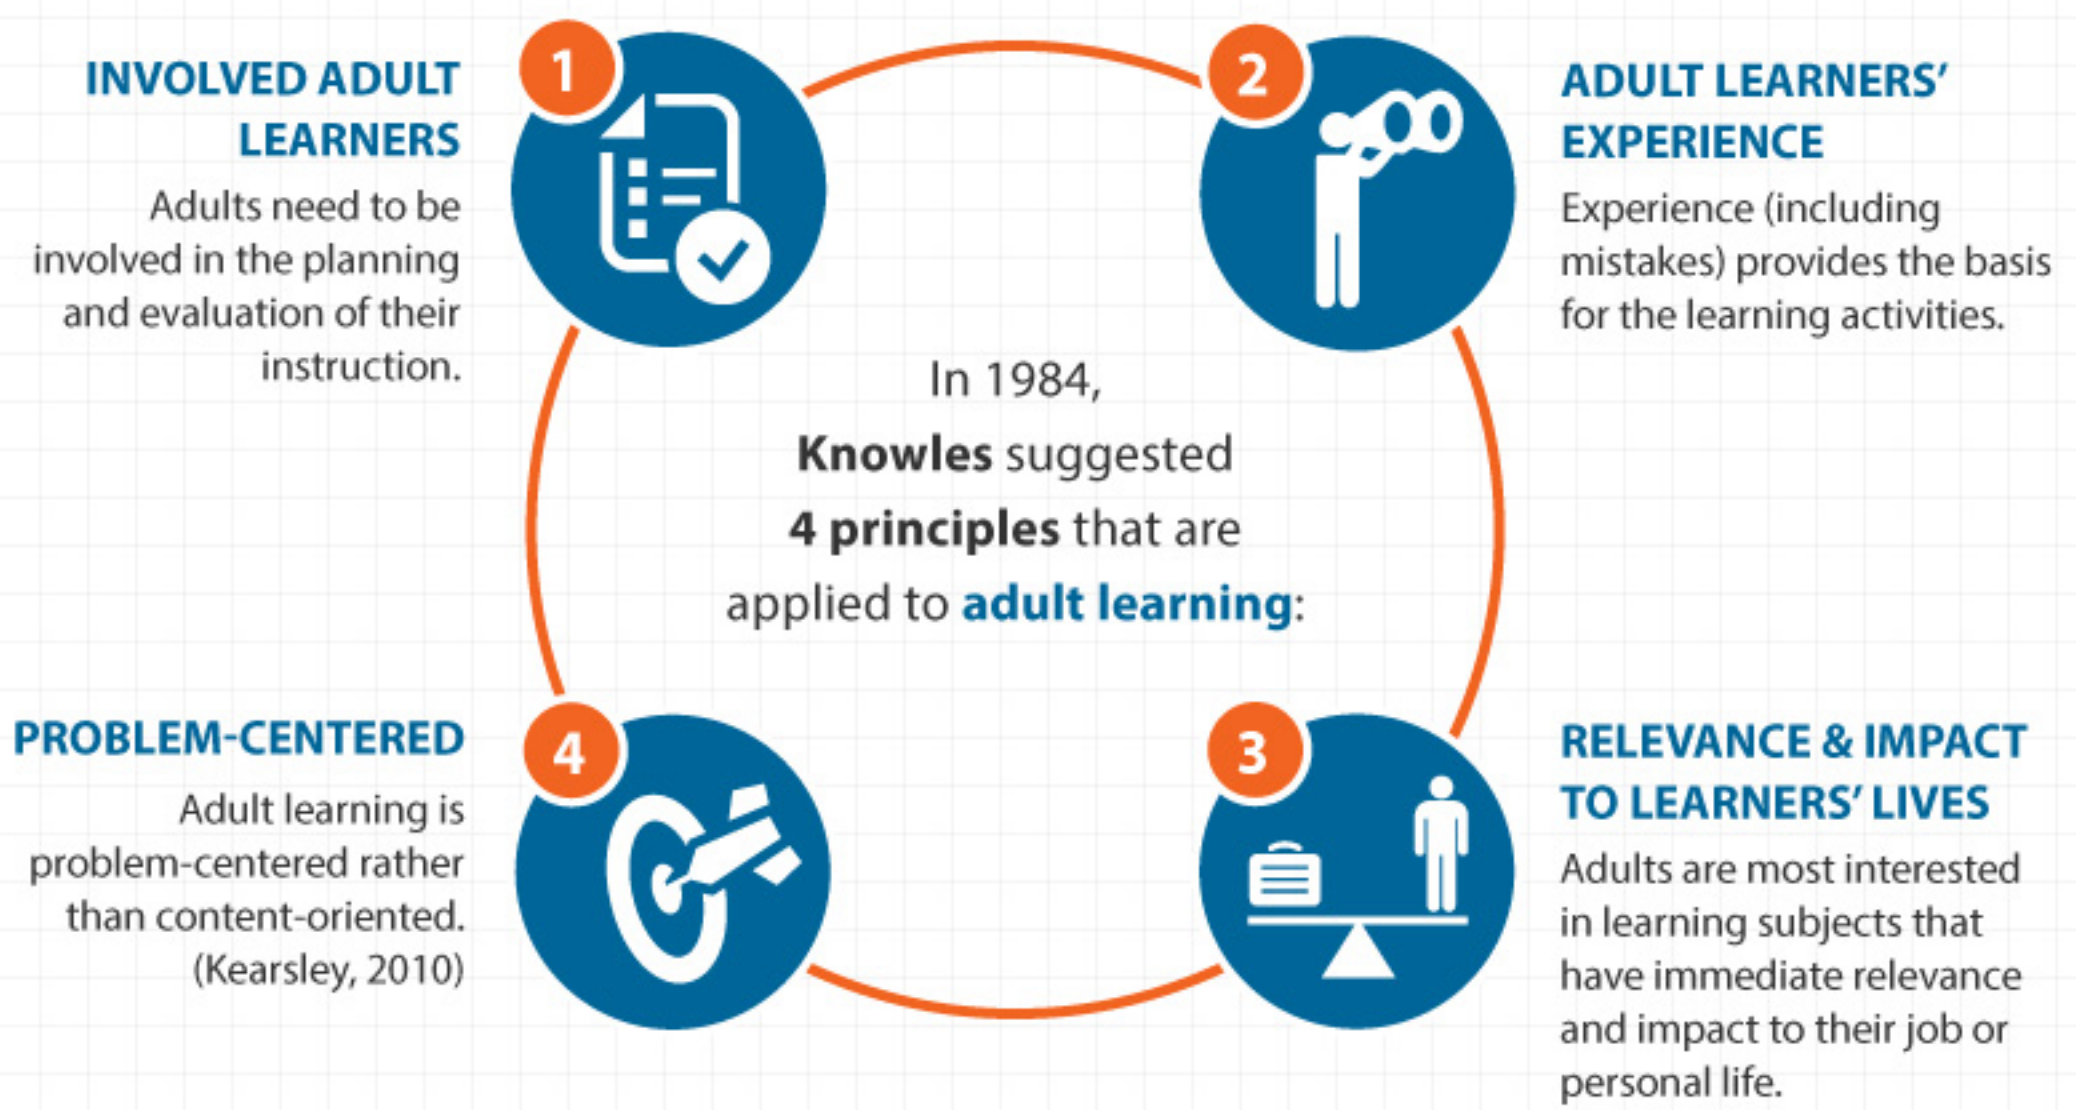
INVOLVED ADULT LEARNERS

Adults need to be involved in the planning and evaluation of their instruction.

1

2

ADULT LEARNERS' EXPERIENCE

Experience (including mistakes) provides the basis for the learning activities.

In 1984, Knowles suggested 4 principles that are applied to adult learning:

PROBLEM-CENTERED

Adult learning is problem-centered rather than content-oriented. (Kearsley, 2010)

4

3

RELEVANCE & IMPACT TO LEARNERS' LIVES

Adults are most interested in learning subjects that have immediate relevance and impact to their job or personal life.